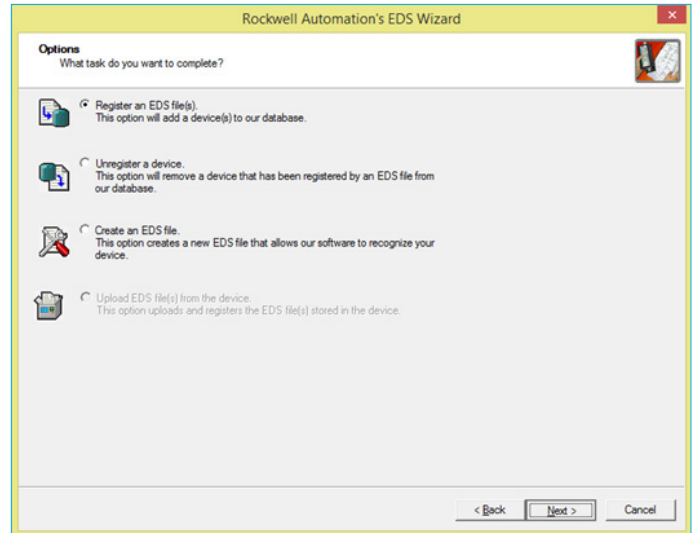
Rockwell Automation's EDS Wizard

Options
What task do you want to complete?

Register an EDS file(s).
This option will add a device(s) to our database.

Unregister a device.
This option will remove a device that has been registered by an EDS file from our database.

Create an EDS file.
This option creates a new EDS file that allows our software to recognize your device.

Upload EDS file(s) from the device.
This option uploads and registers the EDS file(s) stored in the device.

< Back
Next >
Cancel